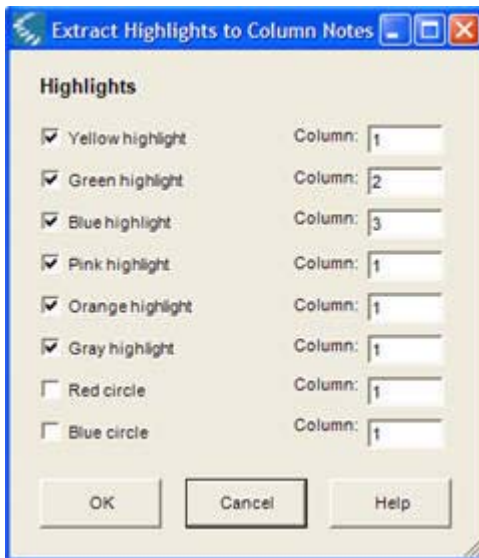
Extract Highlights to Column Notes

Highlights

Yellow highlight Column: 1
Green highlight Column: 2
Blue highlight Column: 3
Pink highlight Column: 1
Orange highlight Column: 1
Gray highlight Column: 1
Red circle Column: 1
Blue circle Column: 1

OK Cancel Help